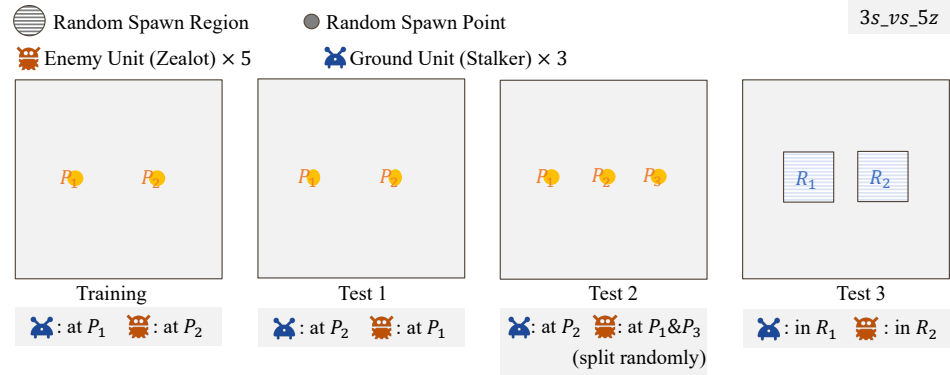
Random Spawn Region
Random Spawn Point
$3s\_vs\_5z$
Enemy Unit (Zealot) × 5
Ground Unit (Stalker) × 3

$P_1$ $P_2$
Training
: at $P_1$ : at $P_2$

$P_1$ $P_2$
Test 1
: at $P_2$ : at $P_1$

$P_1$ $P_2$ $P_3$
Test 2
: at $P_2$ : at $P_1$&$P_3$ (split randomly)

$R_1$ $R_2$
Test 3
: in $R_1$ : in $R_2$